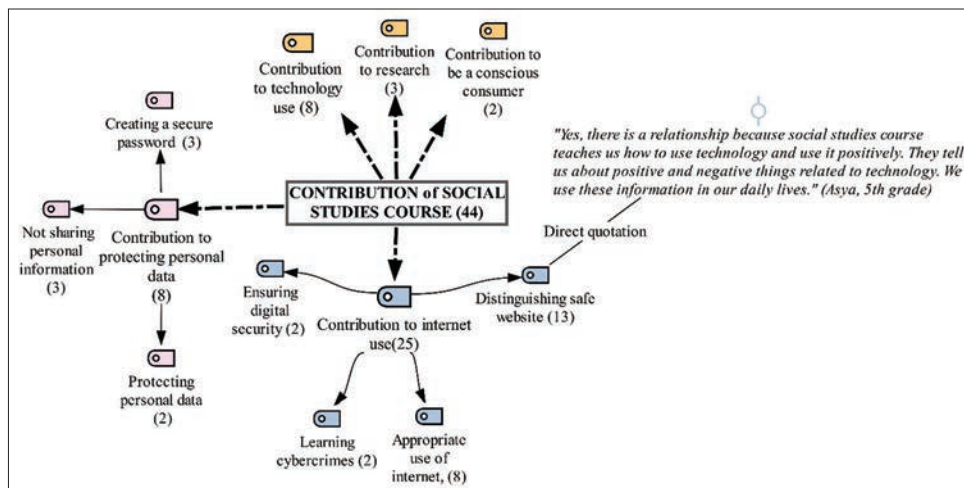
Contribution to technology use (8)

Contribution to research (3)

Contribution to be a conscious consumer (2)

Creating a secure password (3)

"Yes, there is a relationship because social studies course teaches us how to use technology and use it positively. They tell us about positive and negative things related to technology. We use these information in our daily lives." (Asya, 5th grade)

CONTRIBUTION of SOCIAL STUDIES COURSE (44)

Direct quotation

Not sharing personal information (3)

Contribution to protecting personal data (8)

Ensuring digital security (2)

Contribution to internet use(25)

Distinguishing safe website (13)

Protecting personal data (2)

Learning cybercrimes (2)

Appropriate use of internet, (8)